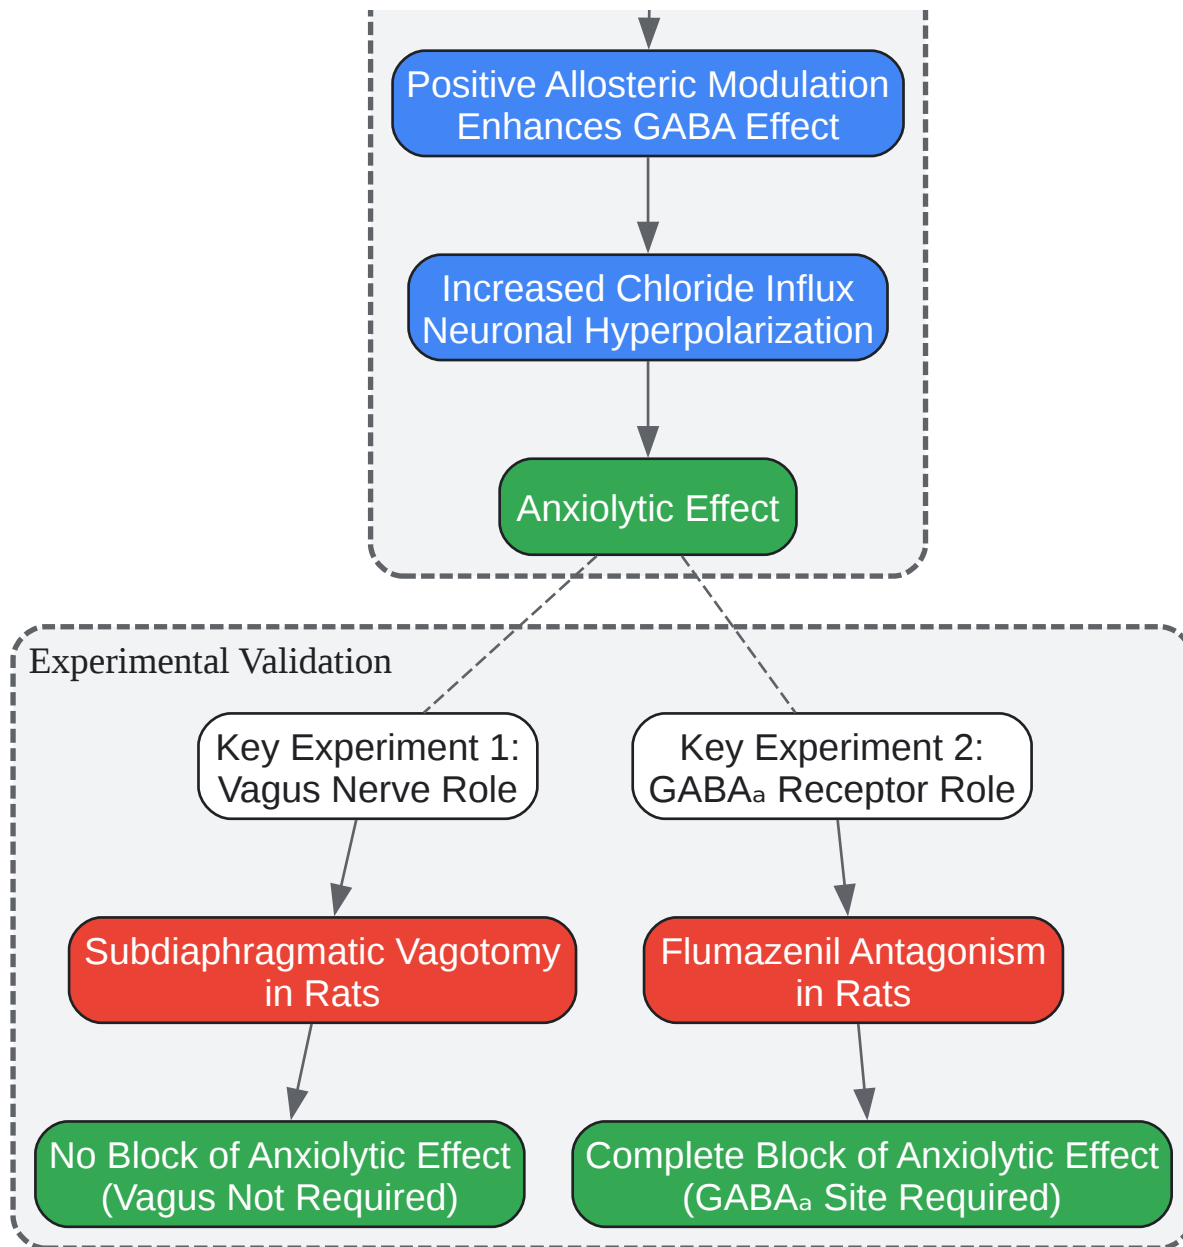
Positive Allosteric Modulation Enhances GABA Effect

Increased Chloride Influx Neuronal Hyperpolarization

Anxiolytic Effect

Experimental Validation

Key Experiment 1: Vagus Nerve Role

Key Experiment 2: GABAₐ Receptor Role

Subdiaphragmatic Vagotomy in Rats

Flumazenil Antagonism in Rats

No Block of Anxiolytic Effect (Vagus Not Required)

Complete Block of Anxiolytic Effect (GABAₐ Site Required)